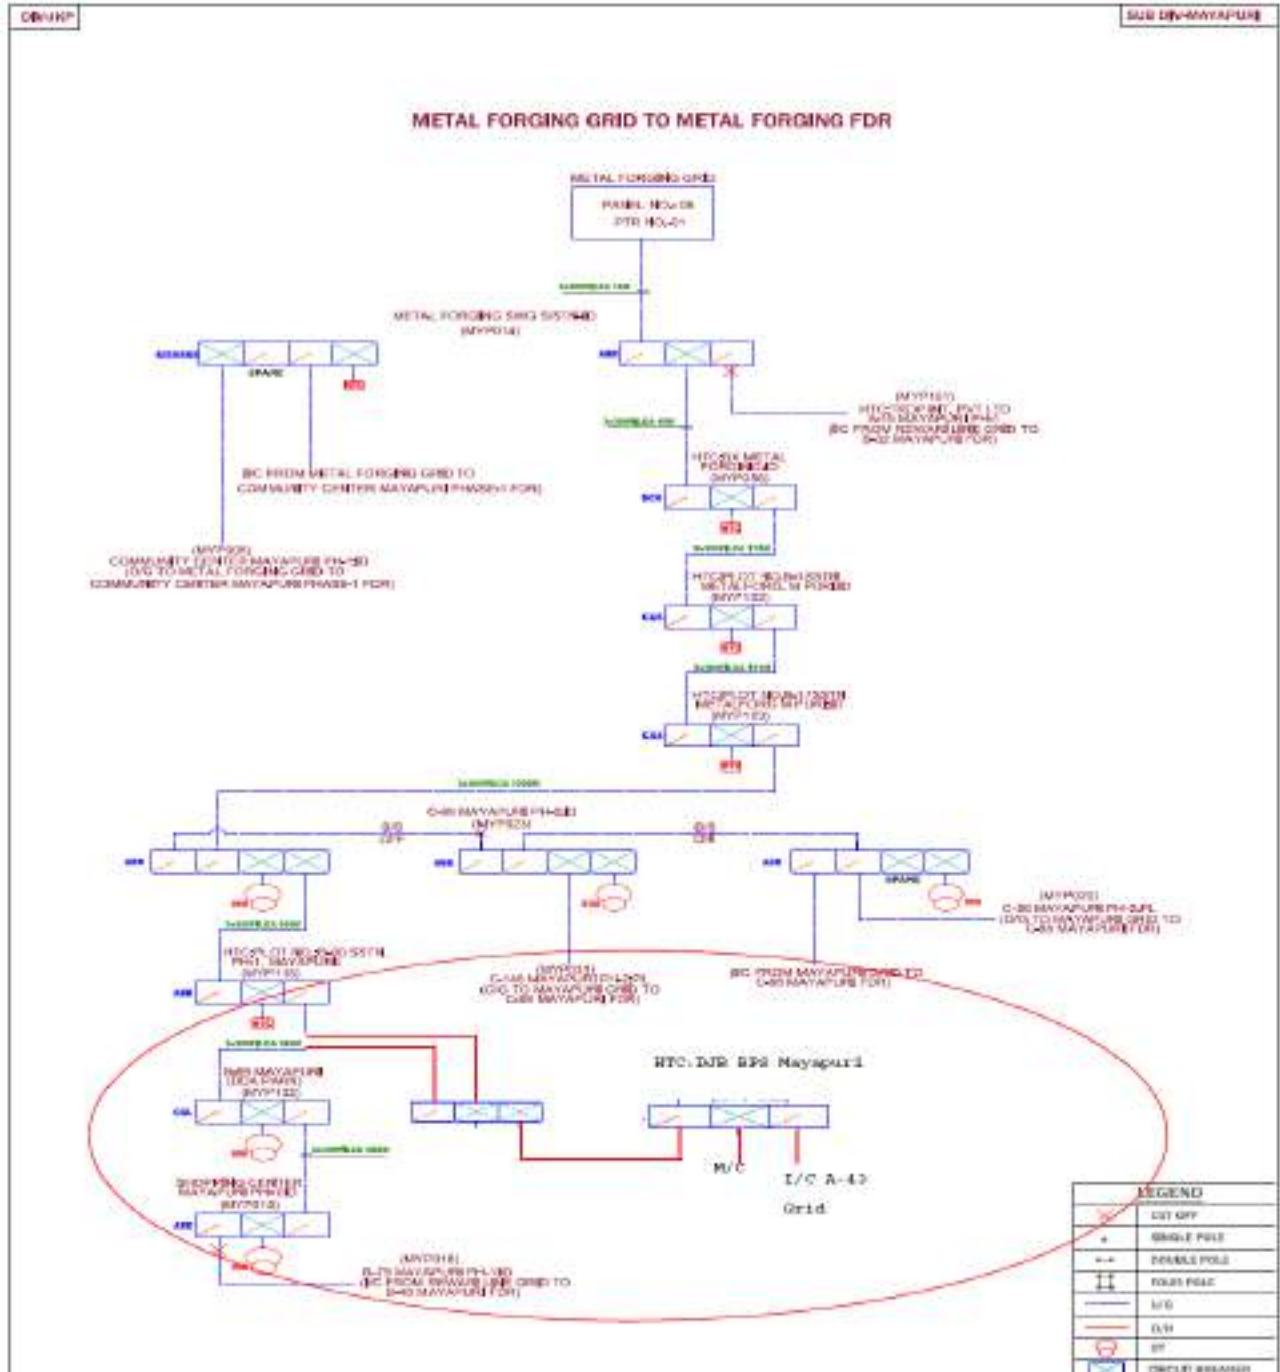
DIV/JKP

SUB DIV-MAYAPURI

METAL FORGING GRID TO METAL FORGING FDR

METAL FORGING GRID
PANEL NO.-05
PTR NO.-01

METAL FORGING SWG SST(NEW)
(MYP014)

SPARE

RTU

(MYP101)
HTC/SCOPE INT. PVT LTD
A-25, MAYAPURI PH-I
(BC FROM NOWADA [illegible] GRID TO
D-32 MAYAPURI FDR)

BC FROM METAL FORGING GRID TO
COMMUNITY CENTER MAYAPURI PHASE-1 FDR

HTC/SIX METAL
FORGING
(MYP050)

RTU

(MYP009)
COMMUNITY CENTER MAYAPURI PH-I(E)
(O/G TO METAL FORGING GRID TO
COMMUNITY CENTER MAYAPURI PHASE-1 FDR)

HTC/PLOT NO. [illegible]
METAL FORGING
(MYP132)

RTU

HTC/PLOT NO. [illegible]
METAL FORGING
(MYP133)

RTU

C-86 MAYAPURI PH-I(E)
(MYP023)

SPARE

(MYP021)
C-30 MAYAPURI PH-I(L)
(O/G TO MAYAPURI GRID TO
C-86 MAYAPURI FDR)

HTC/PLOT NO. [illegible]
PH-1, MAYAPURI
(MYP135)

RTU

(MYP031)
C-146 MAYAPURI PH-I(E)
(O/G TO MAYAPURI GRID TO
C-86 MAYAPURI FDR)

BC FROM MAYAPURI GRID TO
C-86 MAYAPURI FDR

HTC: DJB BPS Mayapuri

DDA PARK
(MYP122)

M/C

I/C A-43

Grid

SHOPPING CENTER
MAYAPURI PH-I(E)
(MYP012)

(MYP018)
B-75 MAYAPURI PH-I(E)
(BC FROM NOWADA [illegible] GRID TO
D-40 MAYAPURI FDR)

LEGEND
CUT OFF
SINGLE POLE
DOUBLE POLE
FOUR POLE
U/G
O/H
DT
CIRCUIT BREAKER